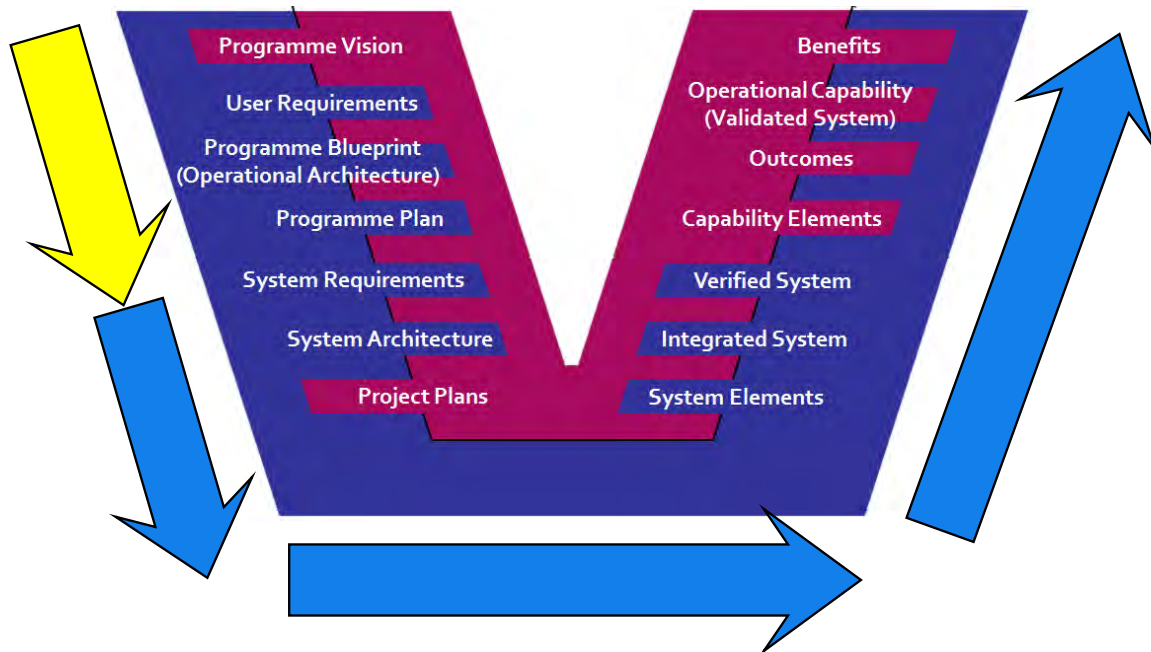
Programme Vision
User Requirements
Programme Blueprint (Operational Architecture)
Programme Plan
System Requirements
System Architecture
Project Plans

Benefits
Operational Capability (Validated System)
Outcomes
Capability Elements
Verified System
Integrated System
System Elements